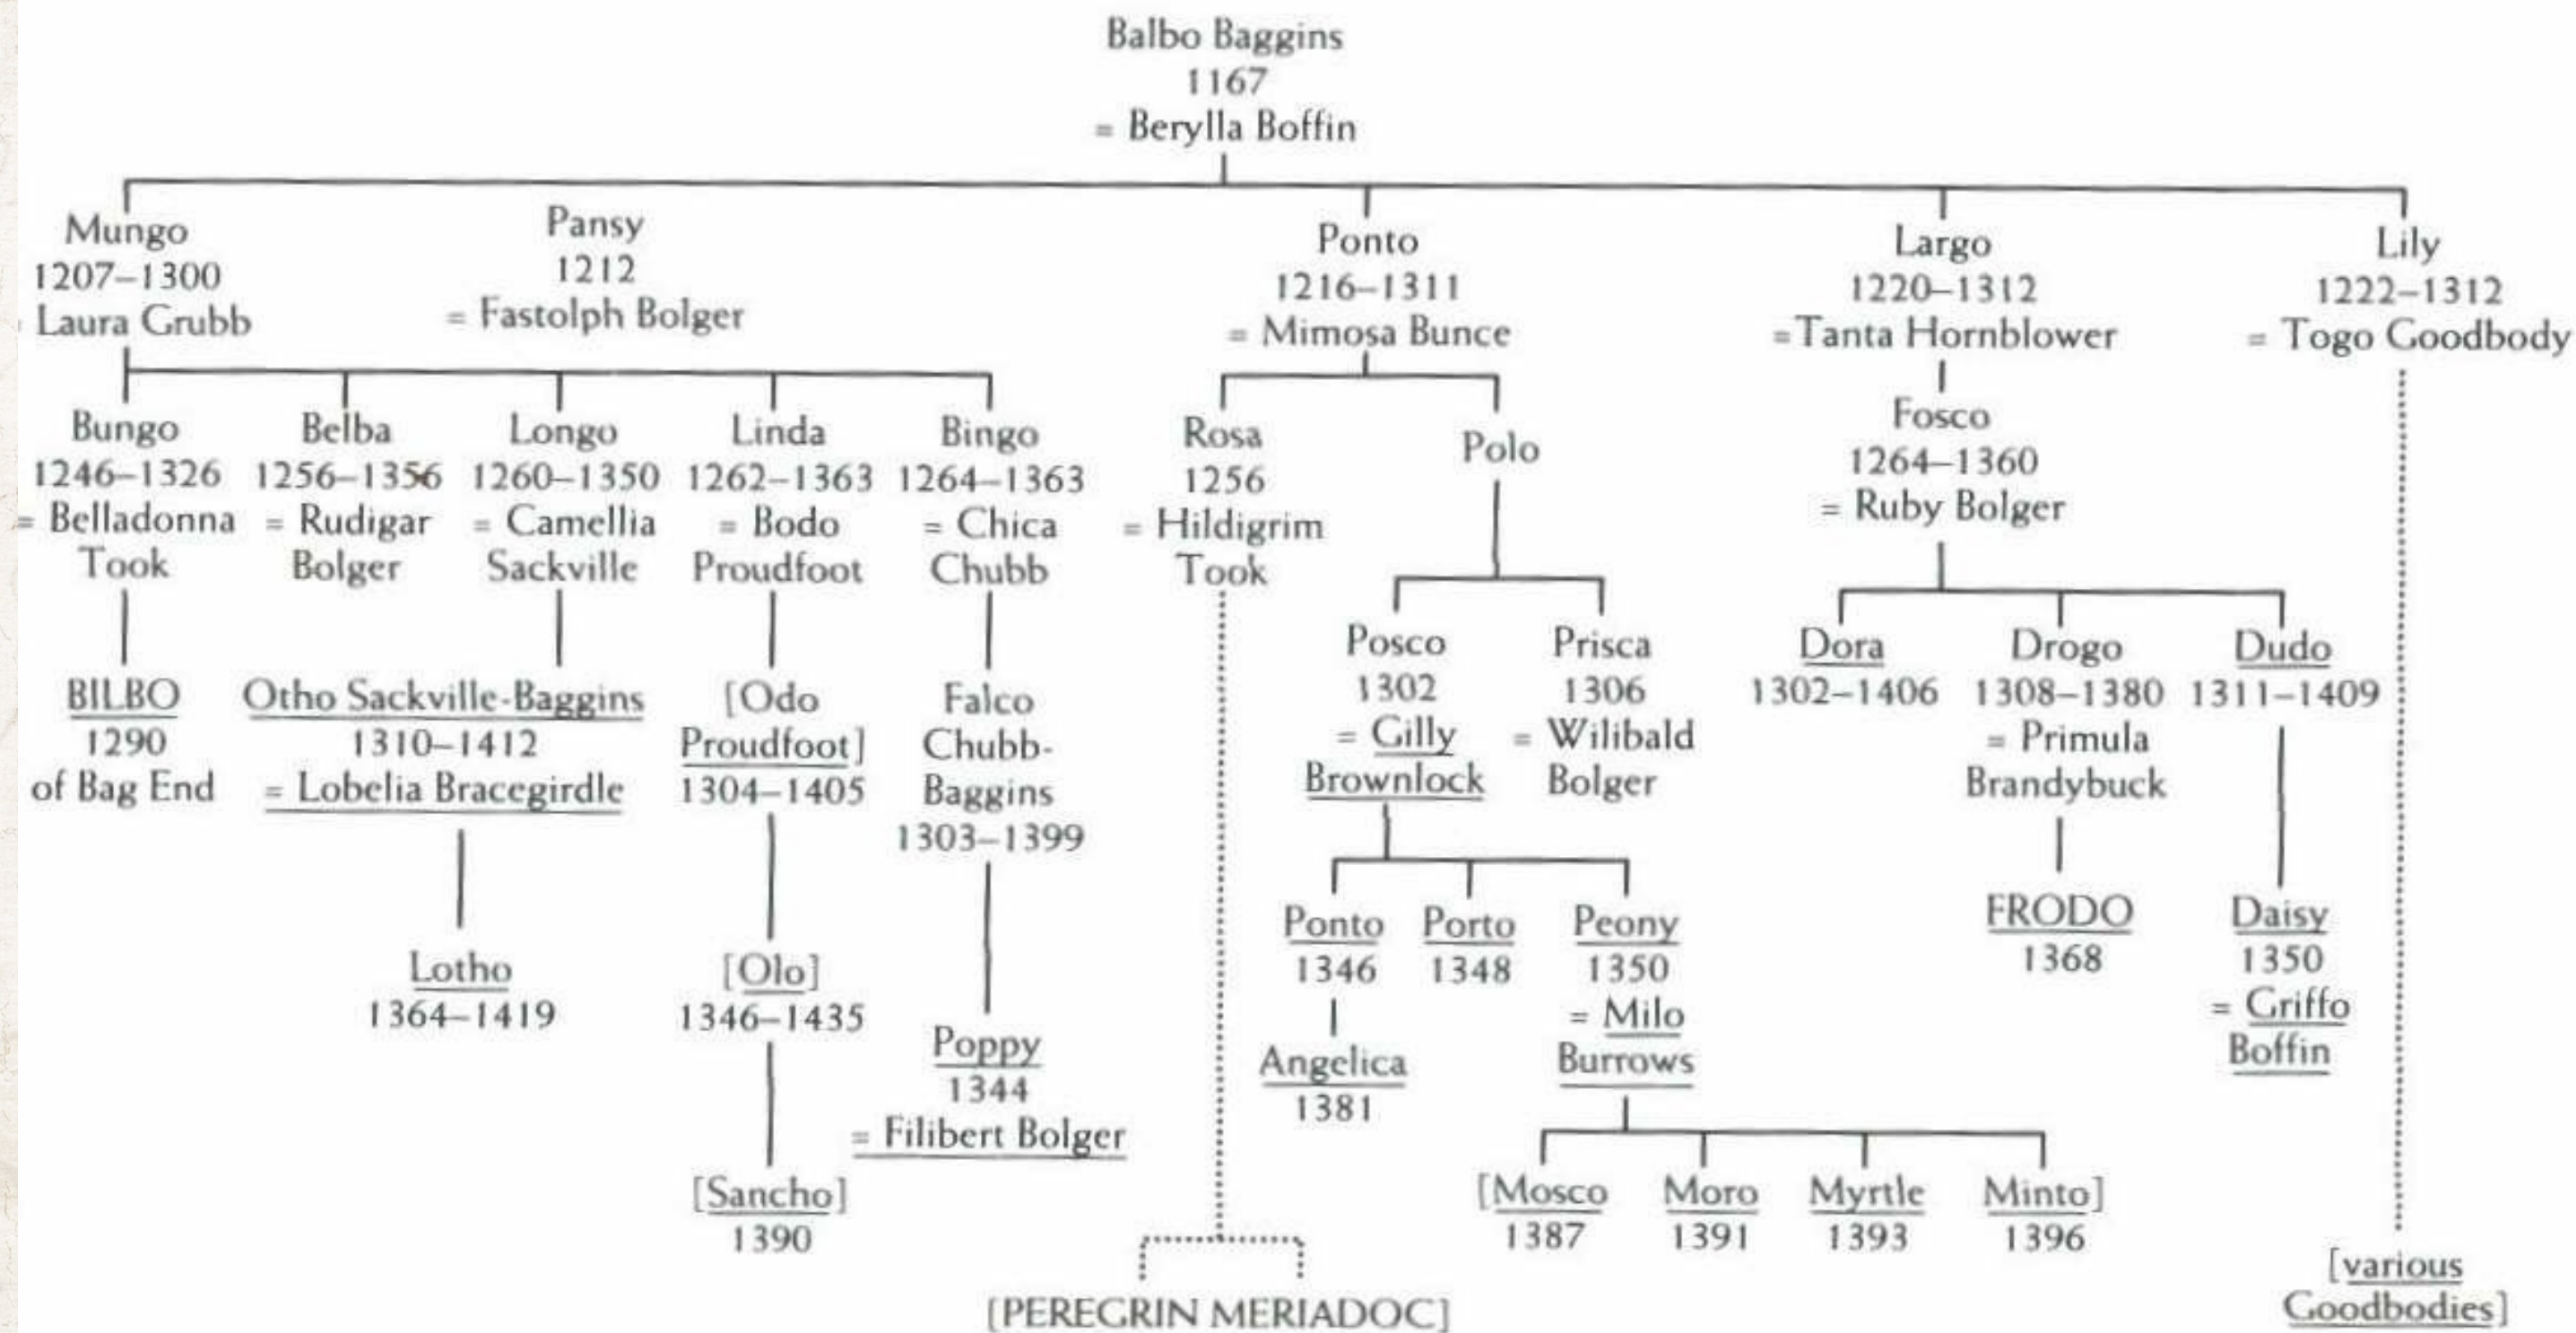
Balbo Baggins
1167
= Berylla Boffin

Mungo
1207–1300
= Laura Grubb

Pansy
1212
= Fastolph Bolger

Ponto
1216–1311
= Mimosa Bunce

Largo
1220–1312
= Tanta Hornblower

Lily
1222–1312
= Togo Goodbody

Bungo
1246–1326
= Belladonna Took

Belba
1256–1356
= Rudigar Bolger

Longo
1260–1350
= Camellia Sackville

Linda
1262–1363
= Bodo Proudfoot

Bingo
1264–1363
= Chica Chubb

Rosa
1256
= Hildigrim Took

Polo

Fosco
1264–1360
= Ruby Bolger

BILBO
1290
of Bag End

Otho Sackville-Baggins
1310–1412
= Lobelia Bracegirdle

[Odo Proudfoot]
1304–1405

Falco Chubb-Baggins
1303–1399

Posco
1302
= Gilly Brownlock

Prisca
1306
= Wilibald Bolger

Dora
1302–1406

Drogo
1308–1380
= Primula Brandybuck

Dudo
1311–1409

Lotho
1364–1419

[Olo]
1346–1435

Poppy
1344
= Filibert Bolger

Ponto
1346

Porto
1348

Peony
1350
= Milo Burrows

FRODO
1368

Daisy
1350
= Griffo Boffin

Angelica
1381

[Sancho]
1390

[Mosco
1387

Moro
1391

Myrtle
1393

Minto]
1396

[PEREGRIN MERIADOC]

[various Goodbodies]